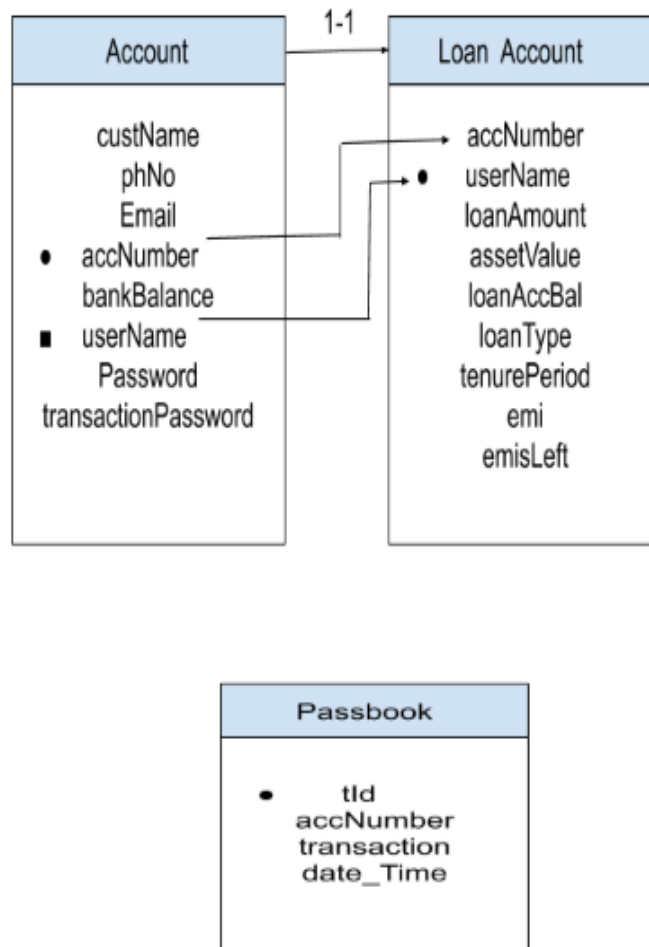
Account

custName
phNo
Email
accNumber
bankBalance
userName
Password
transactionPassword

1-1

Loan Account

accNumber
userName
loanAmount
assetValue
loanAccBal
loanType
tenurePeriod
emi
emisLeft

Passbook

tId
accNumber
transaction
date_Time